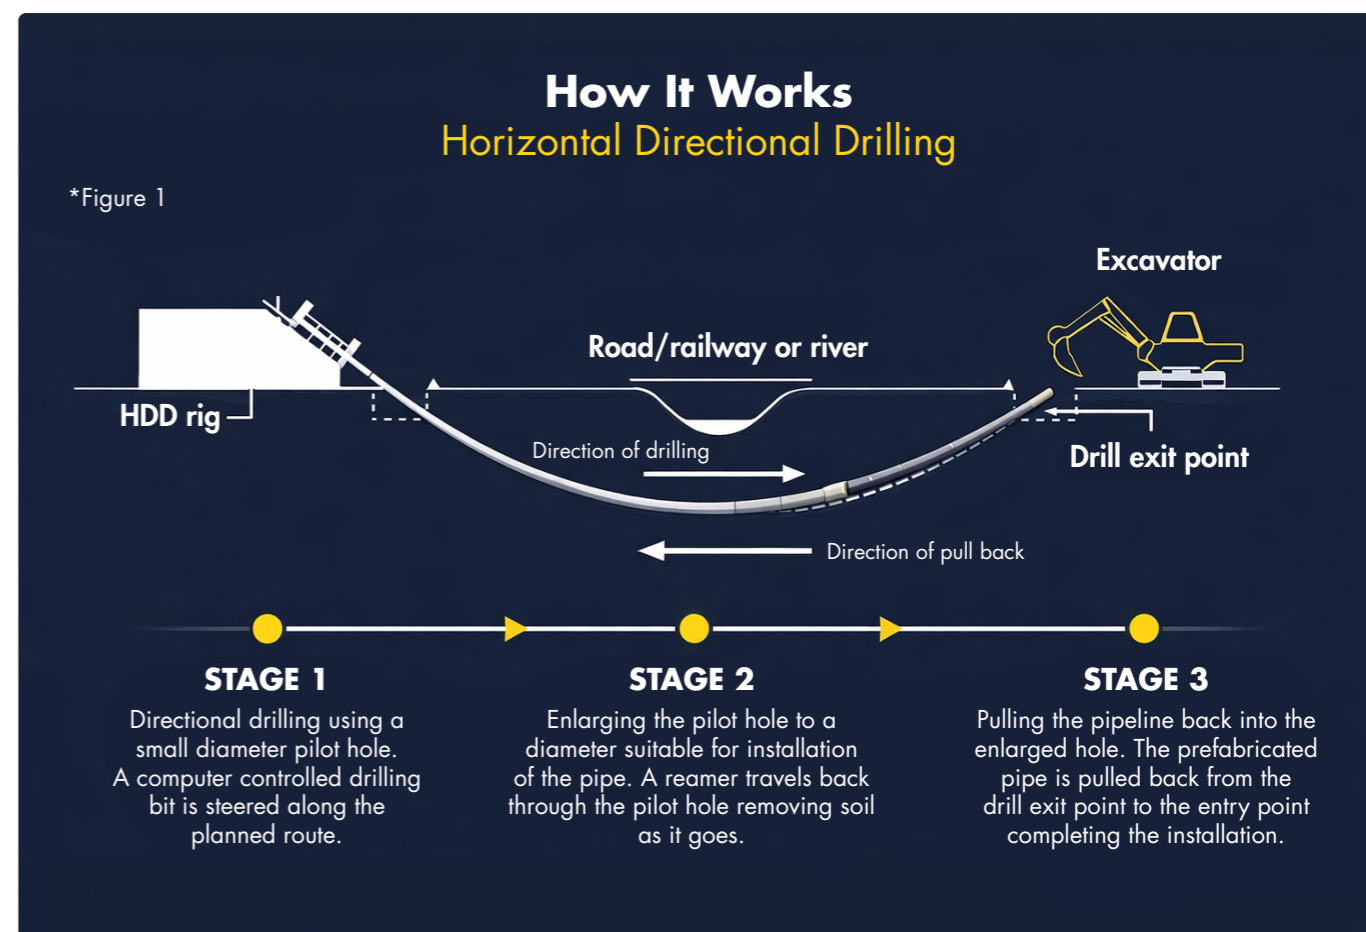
How It Works
Horizontal Directional Drilling

*Figure 1

Excavator

Road/railway or river

HDD rig

Direction of drilling

Drill exit point

Direction of pull back

STAGE 1
Directional drilling using a small diameter pilot hole. A computer controlled drilling bit is steered along the planned route.

STAGE 2
Enlarging the pilot hole to a diameter suitable for installation of the pipe. A reamer travels back through the pilot hole removing soil as it goes.

STAGE 3
Pulling the pipeline back into the enlarged hole. The prefabricated pipe is pulled back from the drill exit point to the entry point completing the installation.